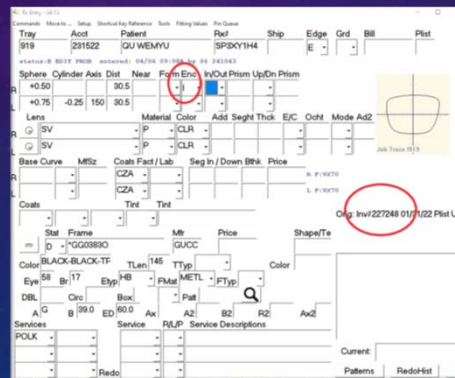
Rx Entry - 24.13

Commands Move to... Setup Shortcut Key Reference Tools Fitting Values Print Queue

Tray Acct Patient Rx# Ship Edge Grd Bill Plist
919 231522 QU WEMYU SP3XY1H4 E

status:E EDIT FROM entered: 04/06 09:00 by 99 241543

Sphere Cylinder Axis Dist Near Form Enc In/Out Prism Up/Dn Prism
R +0.50 30.5 I
L +0.75 -0.25 150 30.5

Lens Material Color Add Seght Thck E/C Ocht Mode Ad2
R SV P CLR
L SV P CLR

Job Trace 919

Base Curve MfSz Coats Fact / Lab Seg In / Down Bthk Price
R CZA
L CZA

R P/NX70
L P/NX70

Coats Tint Tint
R
L

Orig: Inv#227248 01/31/22 Plist U

Stat Frame Mfr Price Shape/Te
D *GG0383O GUCC

Color BLACK-BLACK-TF TLen 145 TTyp Color
Eye 58 Br 17 Etyp HB FMat METL FTyp
DBL Circ Box Patt
A B 39.0 ED 60.0 Ax A2 B2 Ax2
Services Service R/L/P Service Descriptions
POLK
Redo

Current:
Patterns RedoHist